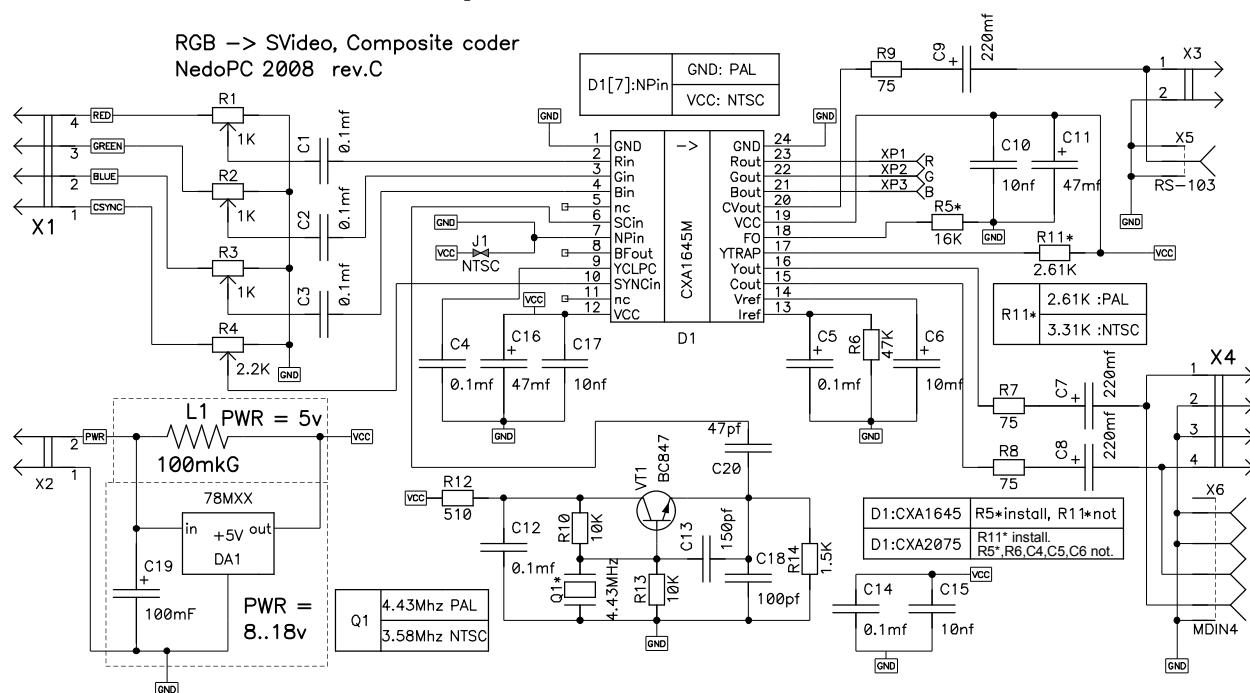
RGB -> SVideo, Composite coder
NedoPC 2008 rev.C

| D1[7]:NPin | GND: PAL |
|---|---|
| | VCC: NTSC |

RED GREEN BLUE CSYNC
4 3 2 1
X1
R1 1K C1 0.1mf
R2 1K C2 0.1mf
R3 1K C3 0.1mf
R4 2.2K GND
GND
1 GND
2 Rin
3 Gin
4 Bin
5 nc
6 SCin
7 NPin
8 BFout
9 YCLPC
10 SYNCin
11 nc
12 VCC
->
CXA1645M
D1
24 GND
23 Rout
22 Gout
21 Bout
20 CVout
19 VCC
18 FO
17 YTRAP
16 Yout
15 Cout
14 Vref
13 Iref
GND
VCC J1 NTSC
GND
VCC
C4 0.1mf
C16 47mf
C17 10nf
GND
R9 75
C9 220mf
X3 1 2
X5
RS-103
GND
GND
C10 10nf
C11 47mf
XP1 R
XP2 G
XP3 B
R5* 16K
GND
R11* 2.61K
VCC

| R11* | 2.61K :PAL |
|---|---|
| | 3.31K :NTSC |

C5 0.1mf
R6 47K
C6 10mf
GND
R7 75
C7 220mf
R8 75
C8 220mf
X4 1 2 3 4
X6
MDIN4
GND
PWR
2 1
X2
L1 100mkG
PWR = 5v
VCC
78MXX
in +5V out
DA1
C19 100mF
PWR = 8..18v
GND
47pf C20
VCC R12 510
C12 0.1mf
R10 10K
VT1 BC847
C13 150pf
C18 100pf
R14 1.5K
Q1* 4.43MHz
R13 10K
GND

| Q1 | 4.43Mhz PAL |
|---|---|
| | 3.58Mhz NTSC |

| D1:CXA1645 | R5*install, R11*not |
|---|---|
| D1:CXA2075 | R11* install. R5*,R6,C4,C5,C6 not. |

C14 0.1mf
C15 10nf
VCC
GND